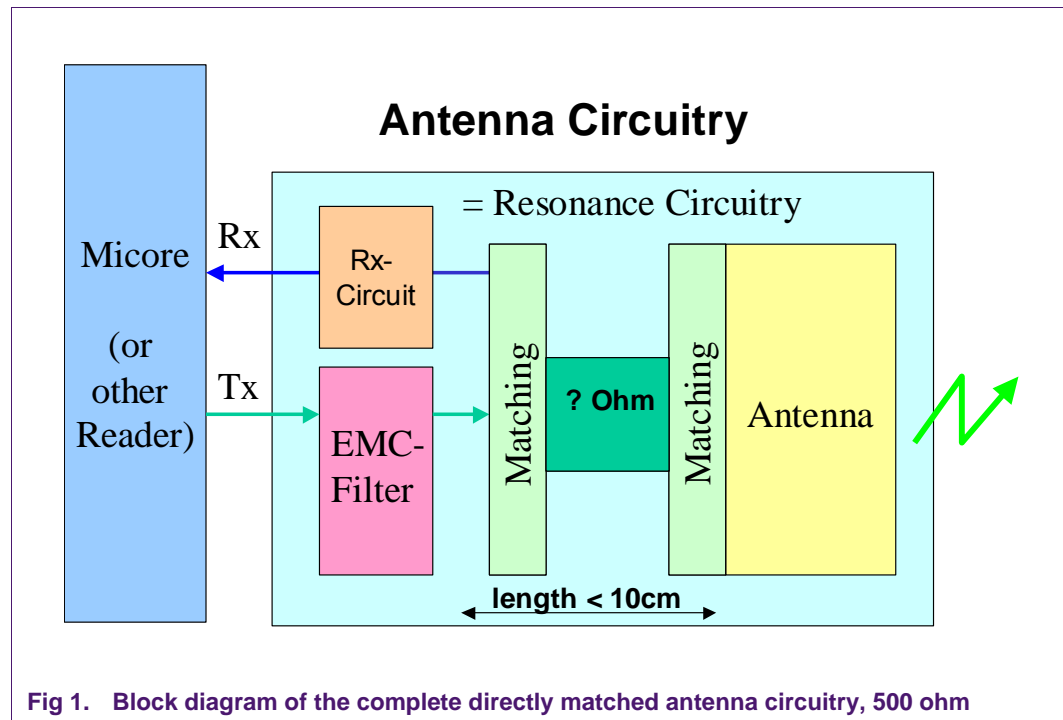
Antenna Circuitry

Micore

(or other Reader)

= Resonance Circuitry

Rx

Tx

Rx-Circuit

EMC-Filter

Matching

? Ohm

Matching

Antenna

length < 10cm

Fig 1. Block diagram of the complete directly matched antenna circuitry, 500 ohm